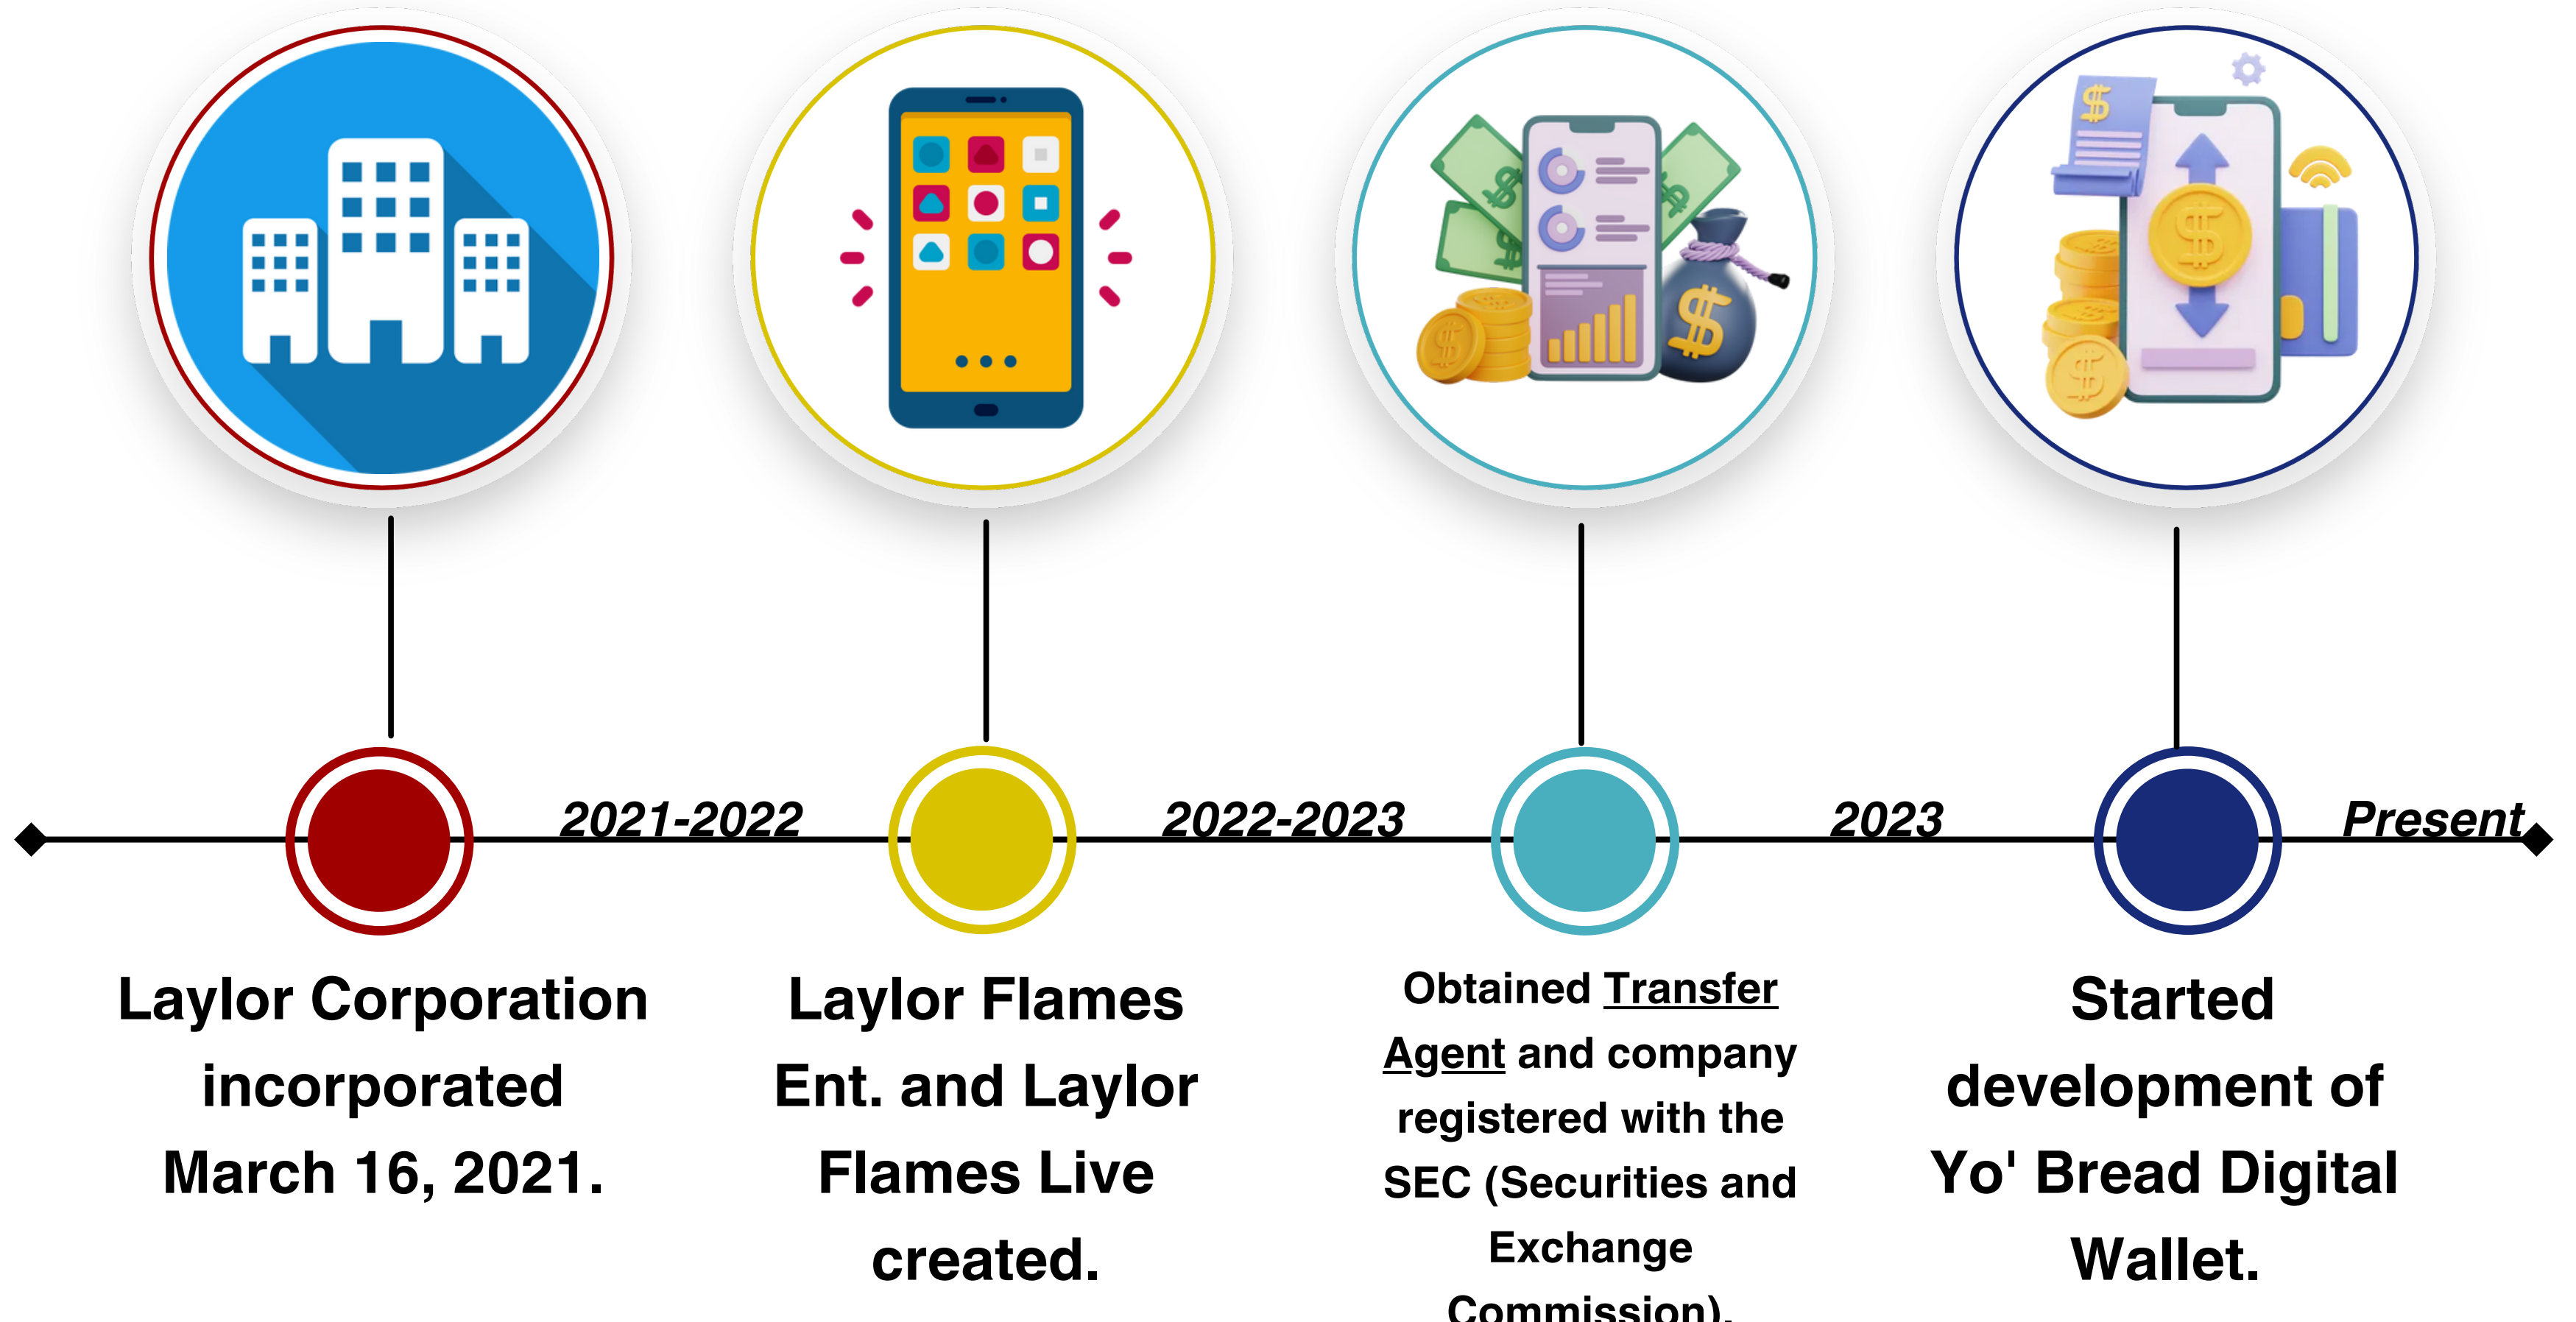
2021-2022

2022-2023

2023

Present

Laylor Corporation incorporated March 16, 2021.

Laylor Flames Ent. and Laylor Flames Live created.

Obtained Transfer Agent and company registered with the SEC (Securities and Exchange Commission).

Started development of Yo' Bread Digital Wallet.